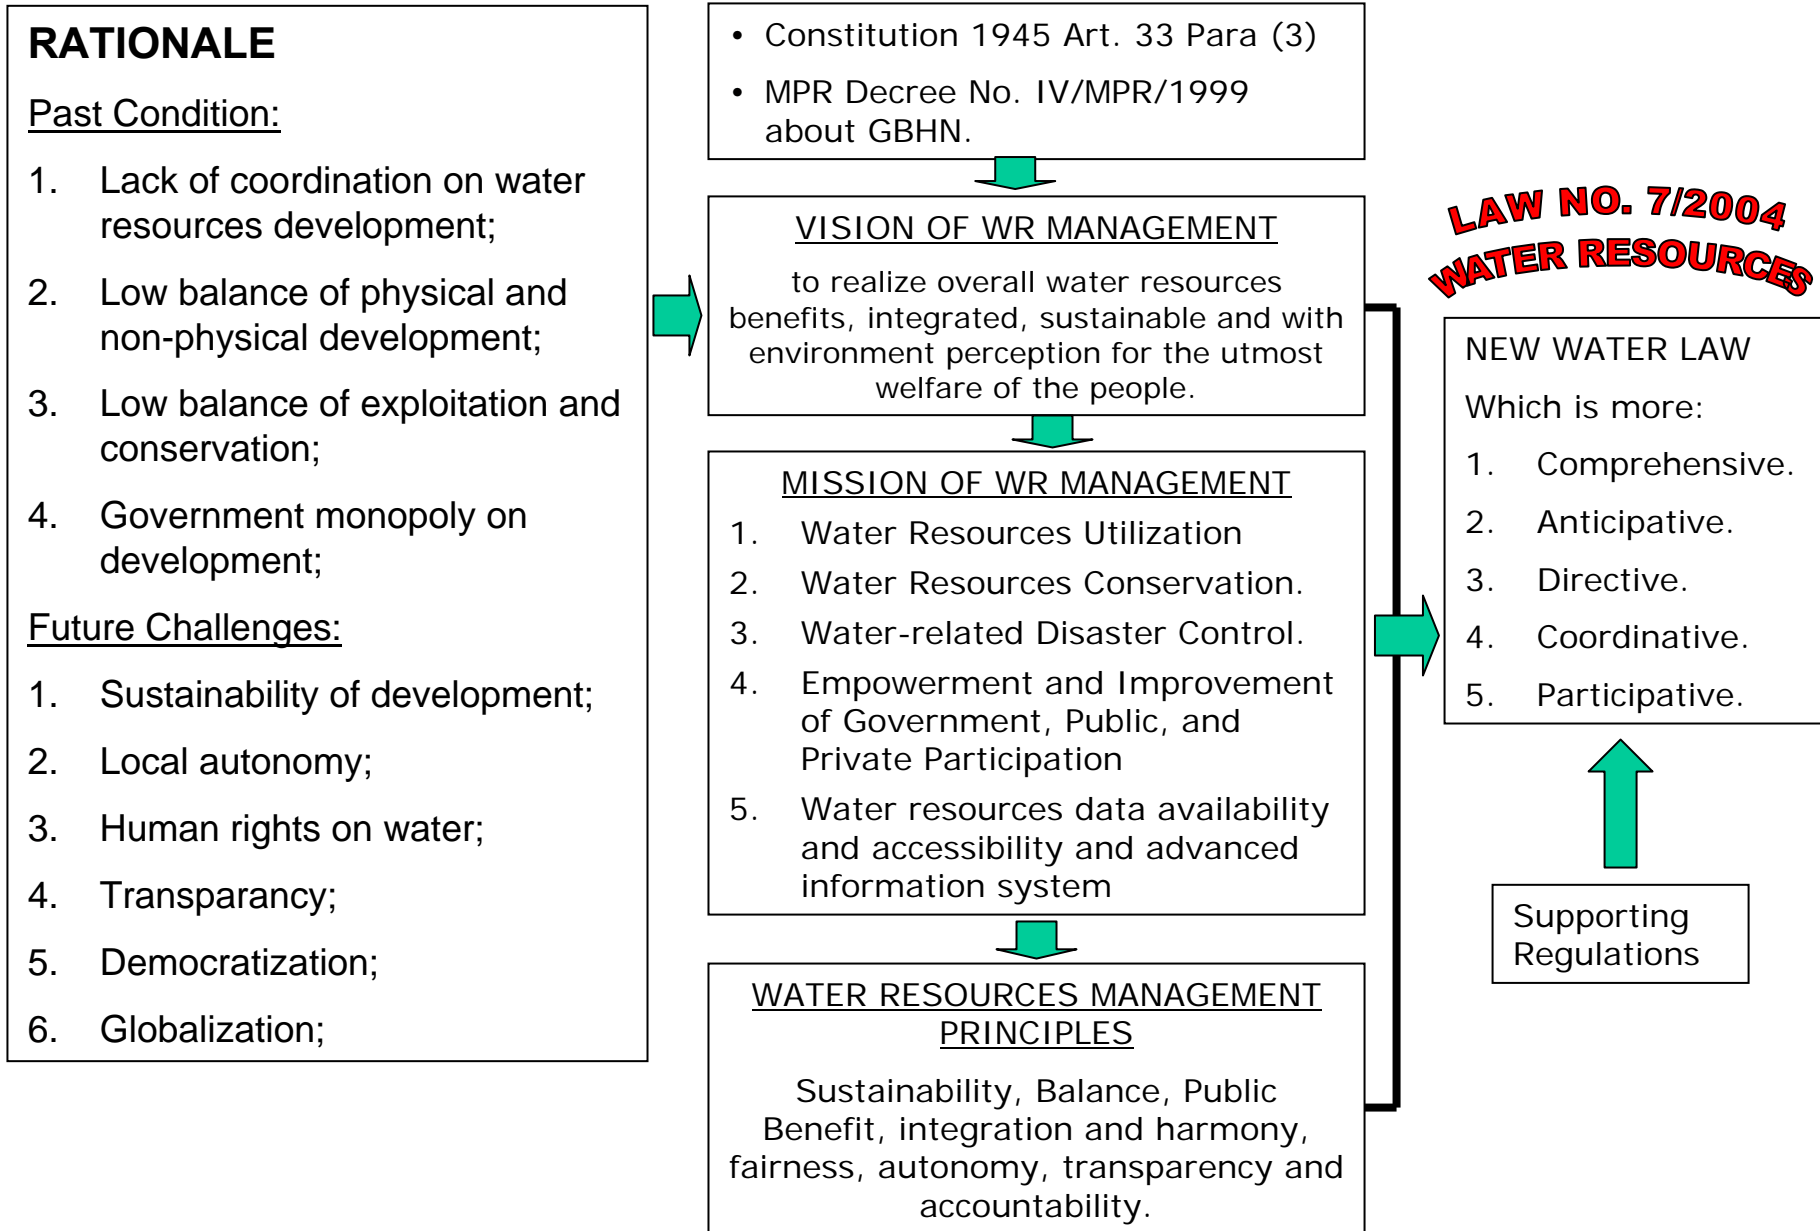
RATIONALE

Past Condition:

1. Lack of coordination on water resources development;

2. Low balance of physical and non-physical development;

3. Low balance of exploitation and conservation;

4. Government monopoly on development;

Future Challenges:

1. Sustainability of development;

2. Local autonomy;

3. Human rights on water;

4. Transparancy;

5. Democratization;

6. Globalization;

• Constitution 1945 Art. 33 Para (3)

• MPR Decree No. IV/MPR/1999 about GBHN.

VISION OF WR MANAGEMENT

to realize overall water resources benefits, integrated, sustainable and with environment perception for the utmost welfare of the people.

MISSION OF WR MANAGEMENT

1. Water Resources Utilization

2. Water Resources Conservation.

3. Water-related Disaster Control.

4. Empowerment and Improvement of Government, Public, and Private Participation

5. Water resources data availability and accessibility and advanced information system

WATER RESOURCES MANAGEMENT PRINCIPLES

Sustainability, Balance, Public Benefit, integration and harmony, fairness, autonomy, transparency and accountability.

LAW NO. 7/2004 WATER RESOURCES

NEW WATER LAW

Which is more:

1. Comprehensive.

2. Anticipative.

3. Directive.

4. Coordinative.

5. Participative.

Supporting Regulations